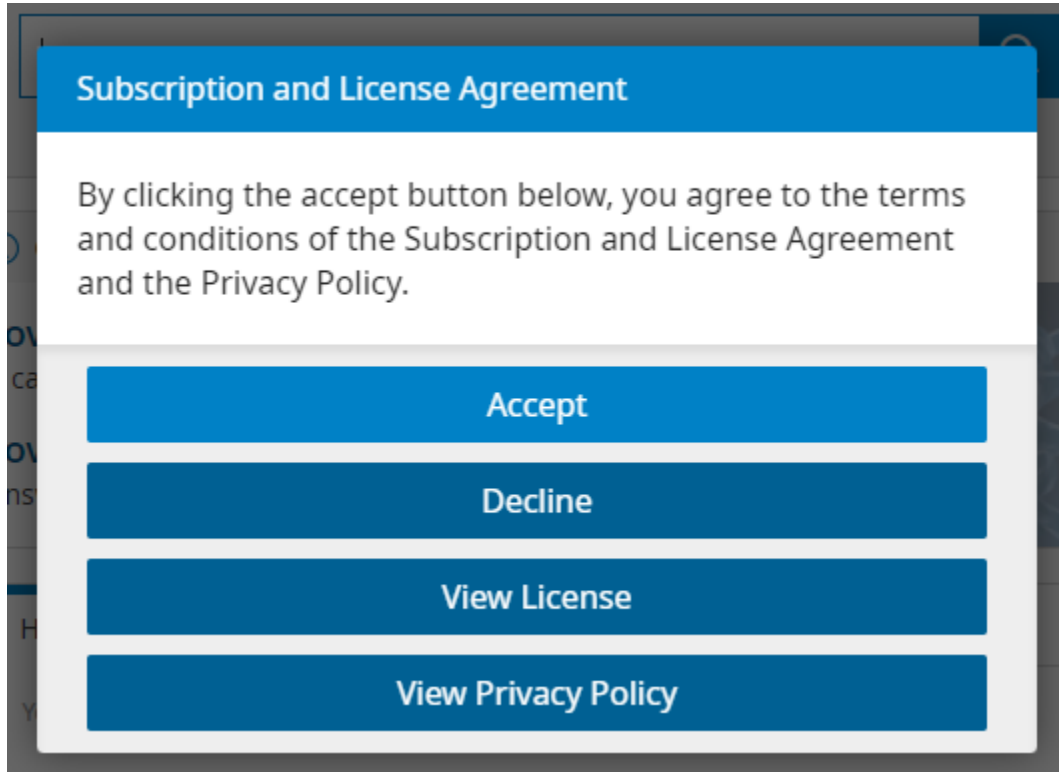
Subscription and License Agreement

By clicking the accept button below, you agree to the terms and conditions of the Subscription and License Agreement and the Privacy Policy.

Accept

Decline

View License

View Privacy Policy